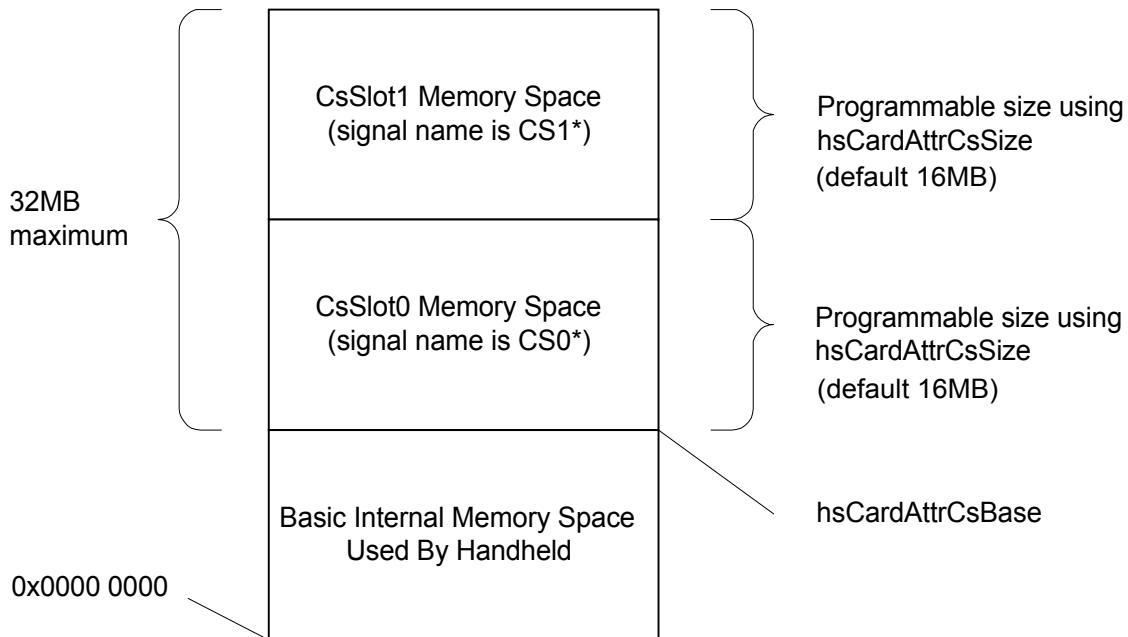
CsSlot1 Memory Space
(signal name is CS1*)

Programmable size using hsCardAttrCsSize
(default 16MB)

32MB maximum

CsSlot0 Memory Space
(signal name is CS0*)

Programmable size using hsCardAttrCsSize
(default 16MB)

Basic Internal Memory Space Used By Handheld

hsCardAttrCsBase

0x0000 0000